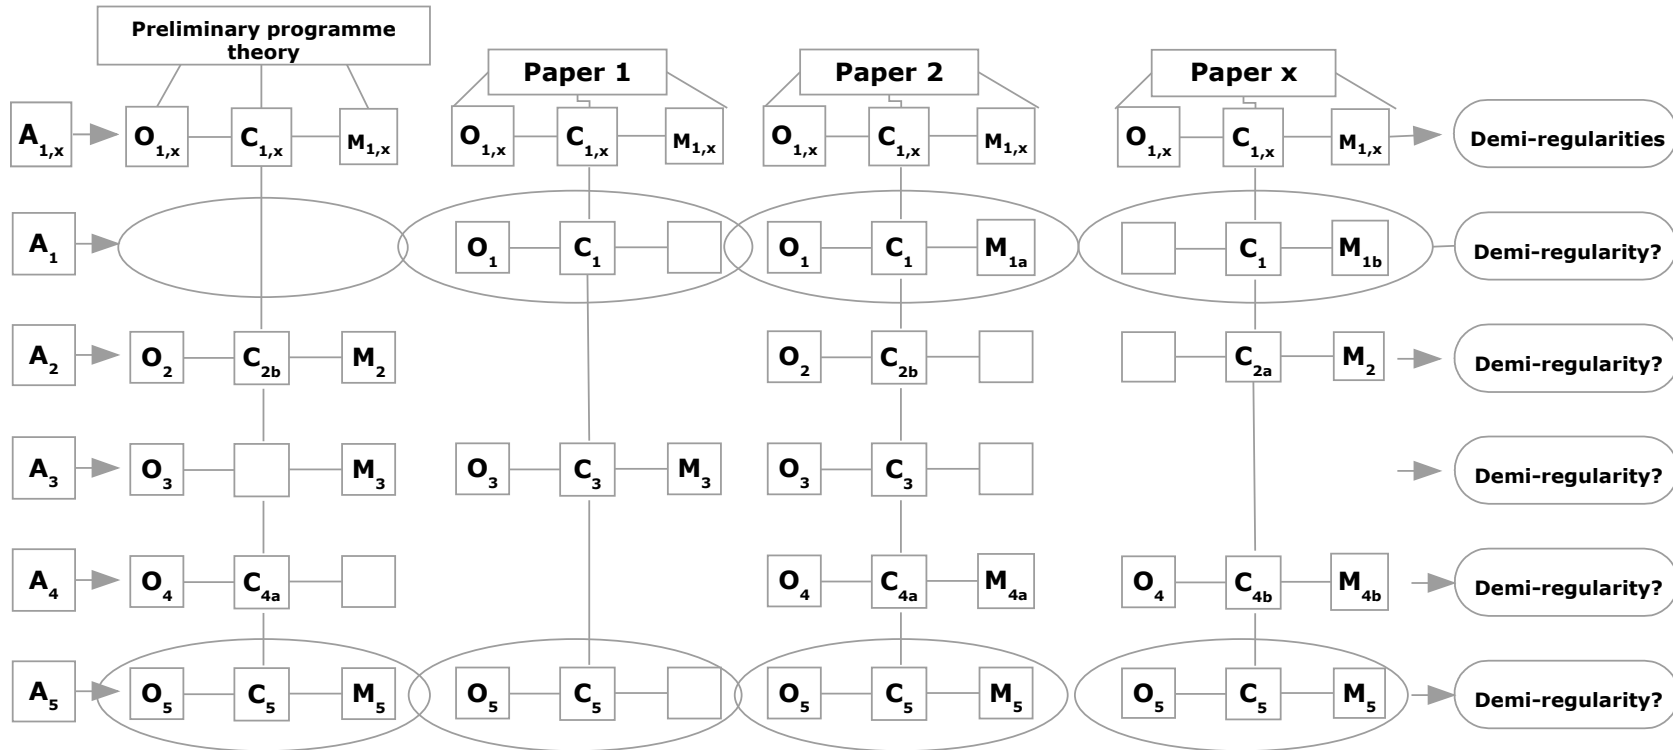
Preliminary programme theory

Paper 1

Paper 2

Paper x

$A_{1,x}$ $O_{1,x}$ $C_{1,x}$ $M_{1,x}$ $O_{1,x}$ $C_{1,x}$ $M_{1,x}$ $O_{1,x}$ $C_{1,x}$ $M_{1,x}$ $O_{1,x}$ $C_{1,x}$ $M_{1,x}$ Demi-regularities

$A_1$ $O_1$ $C_1$ $O_1$ $C_1$ $M_{1a}$ $C_1$ $M_{1b}$ Demi-regularity?

$A_2$ $O_2$ $C_{2b}$ $M_2$ $O_2$ $C_{2b}$ $C_{2a}$ $M_2$ Demi-regularity?

$A_3$ $O_3$ $M_3$ $O_3$ $C_3$ $M_3$ $O_3$ $C_3$ Demi-regularity?

$A_4$ $O_4$ $C_{4a}$ $O_4$ $C_{4a}$ $M_{4a}$ $O_4$ $C_{4b}$ $M_{4b}$ Demi-regularity?

$A_5$ $O_5$ $C_5$ $M_5$ $O_5$ $C_5$ $O_5$ $C_5$ $M_5$ $O_5$ $C_5$ $M_5$ Demi-regularity?